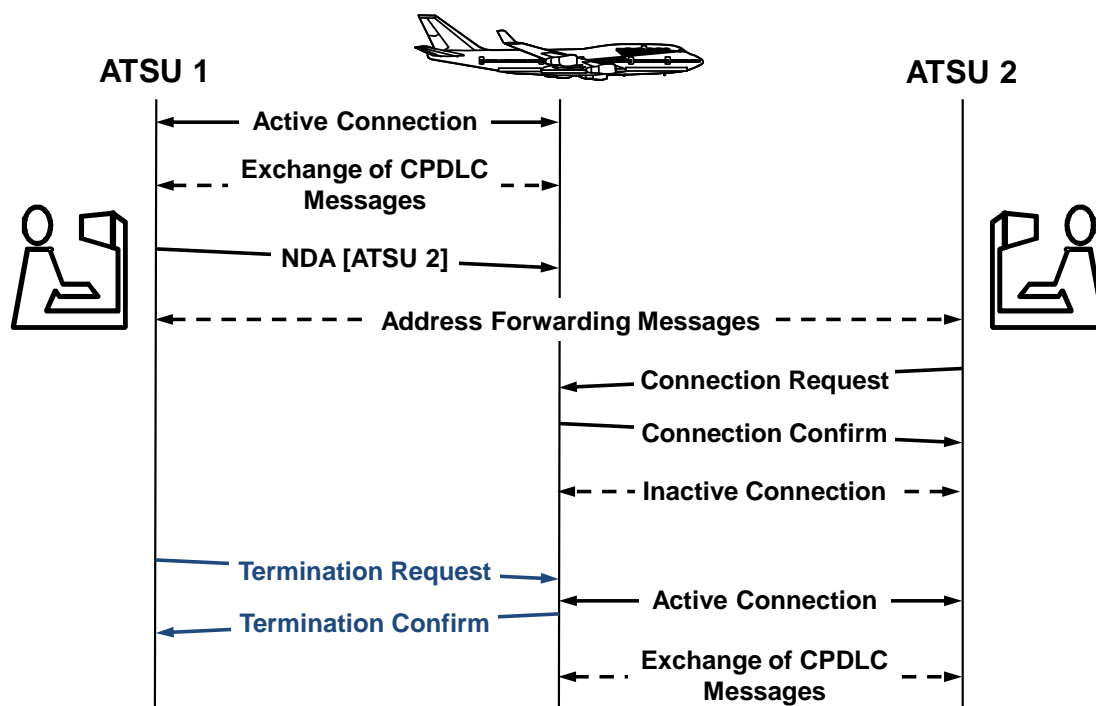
ATSU 1

ATSU 2

Active Connection

Exchange of CPDLC Messages

NDA [ATSU 2]

Address Forwarding Messages

Connection Request

Connection Confirm

Inactive Connection

Termination Request

Active Connection

Termination Confirm

Exchange of CPDLC Messages